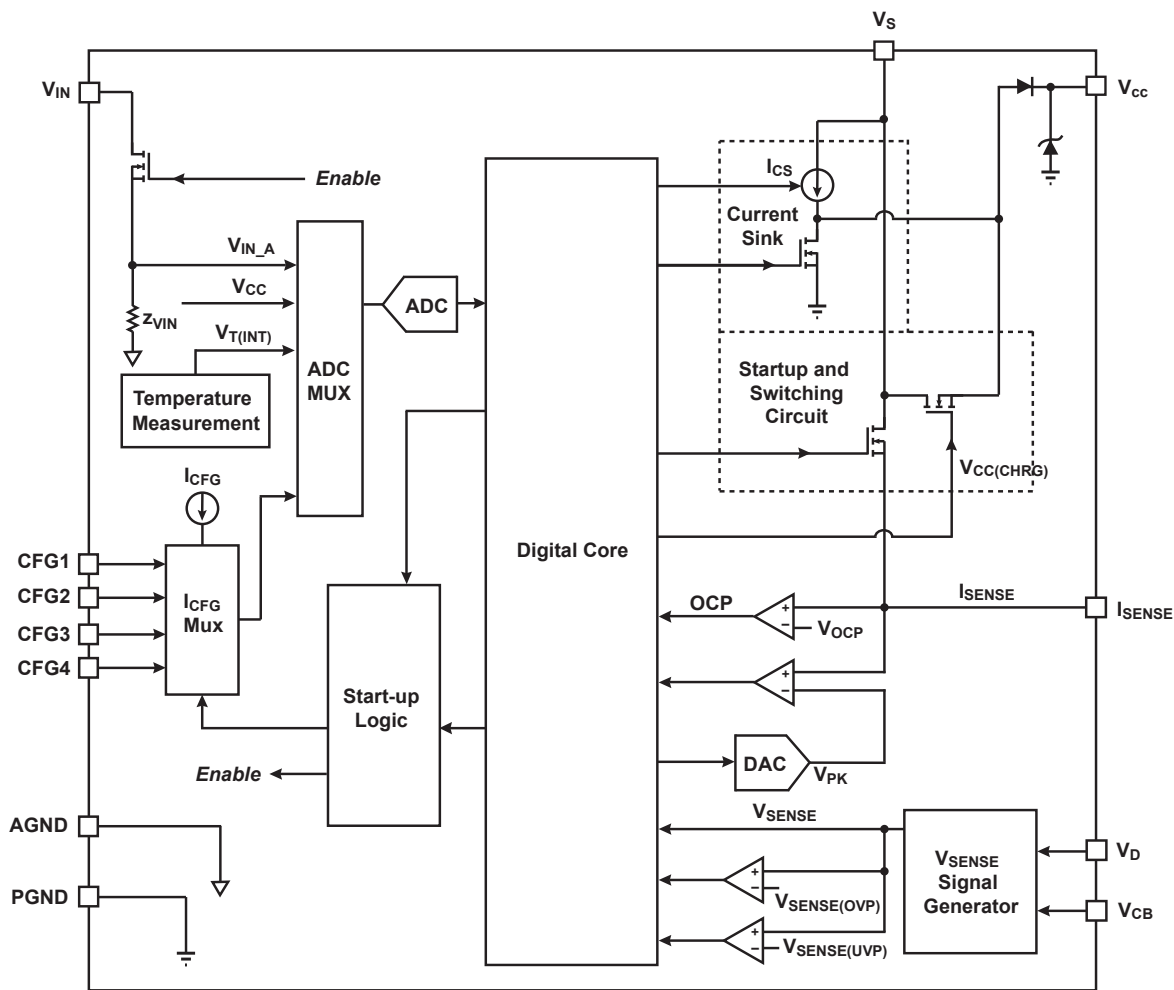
$V_S$
$V_{IN}$
$V_{cc}$
Enable
$I_{CS}$
Current Sink
$V_{IN\_A}$
$V_{CC}$
ADC
$Z_{VIN}$
$V_{T(INT)}$
ADC MUX
Startup and Switching Circuit
Temperature Measurement
$V_{CC(CHRG)}$
$I_{CFG}$
Digital Core
CFG1
CFG2
CFG3
CFG4
$I_{CFG}$ Mux
$I_{SENSE}$
$I_{SENSE}$
OCP
+
–
$V_{OCP}$
+
–
Start-up Logic
DAC
$V_{PK}$
Enable
$V_{SENSE}$
AGND
$V_{SENSE}$ Signal Generator
$V_D$
PGND
+
–
$V_{SENSE(OVP)}$
$V_{CB}$
+
–
$V_{SENSE(UVP)}$